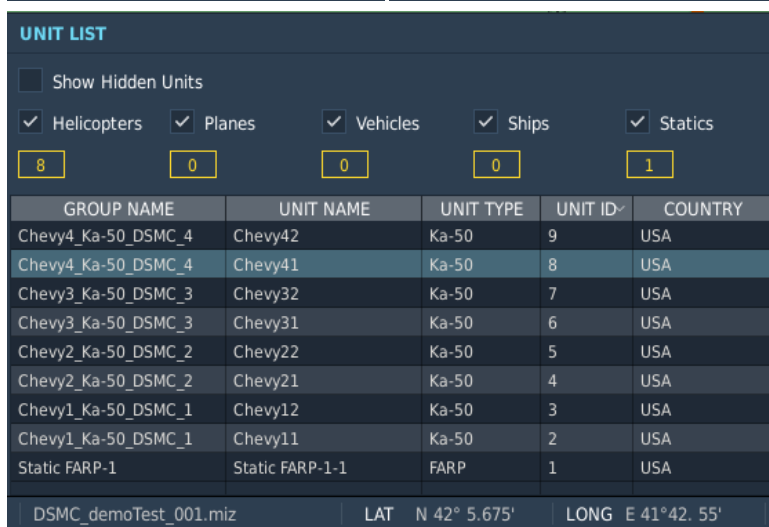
UNIT LIST

Show Hidden Units

Helicopters Planes Vehicles Ships Statics

8 0 0 0 1

| GROUP NAME | UNIT NAME | UNIT TYPE | UNIT ID | COUNTRY |
|---|---|---|---|---|
| Chevy4_Ka-50_DSMC_4 | Chevy42 | Ka-50 | 9 | USA |
| Chevy4_Ka-50_DSMC_4 | Chevy41 | Ka-50 | 8 | USA |
| Chevy3_Ka-50_DSMC_3 | Chevy32 | Ka-50 | 7 | USA |
| Chevy3_Ka-50_DSMC_3 | Chevy31 | Ka-50 | 6 | USA |
| Chevy2_Ka-50_DSMC_2 | Chevy22 | Ka-50 | 5 | USA |
| Chevy2_Ka-50_DSMC_2 | Chevy21 | Ka-50 | 4 | USA |
| Chevy1_Ka-50_DSMC_1 | Chevy12 | Ka-50 | 3 | USA |
| Chevy1_Ka-50_DSMC_1 | Chevy11 | Ka-50 | 2 | USA |
| Static FARP-1 | Static FARP-1-1 | FARP | 1 | USA |

DSMC_demoTest_001.miz LAT N 42° 5.675' LONG E 41°42. 55'